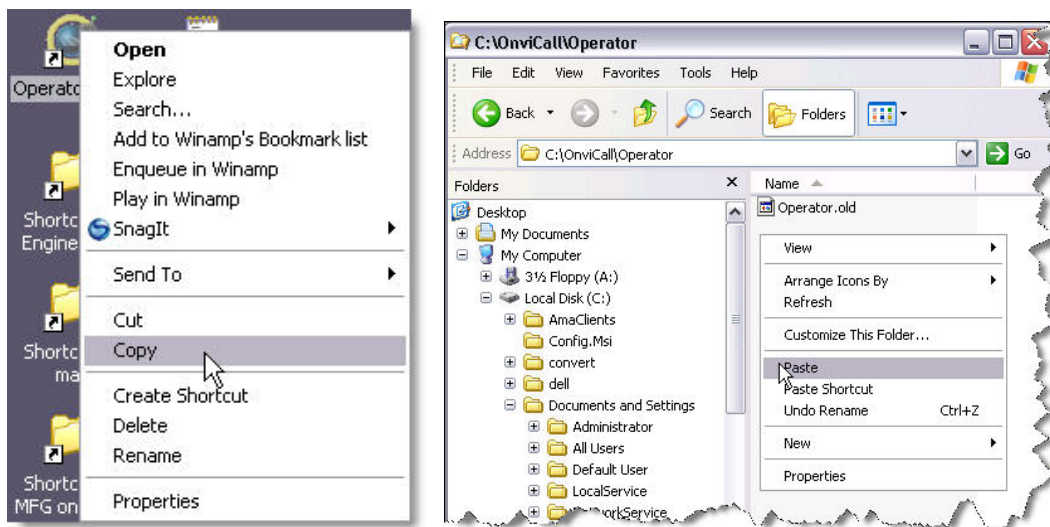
Operato

Shortc
Engine

Shortc
ma

Shortc
MFG on

Open
Explore
Search...
Add to Winamp's Bookmark list
Enqueue in Winamp
Play in Winamp
SnagIt
Send To
Cut
Copy
Create Shortcut
Delete
Rename
Properties

C:\OnviCall\Operator

File Edit View Favorites Tools Help

Back Search Folders

Address C:\OnviCall\Operator Go

Folders

Desktop
My Documents
My Computer
3½ Floppy (A:)
Local Disk (C:)
AmaClients
Config.Msi
convert
dell
Documents and Settings
Administrator
All Users
Default User
LocalService
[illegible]orkService

Name
Operator.old

View
Arrange Icons By
Refresh
Customize This Folder...
Paste
Paste Shortcut
Undo Rename Ctrl+Z
New
Properties